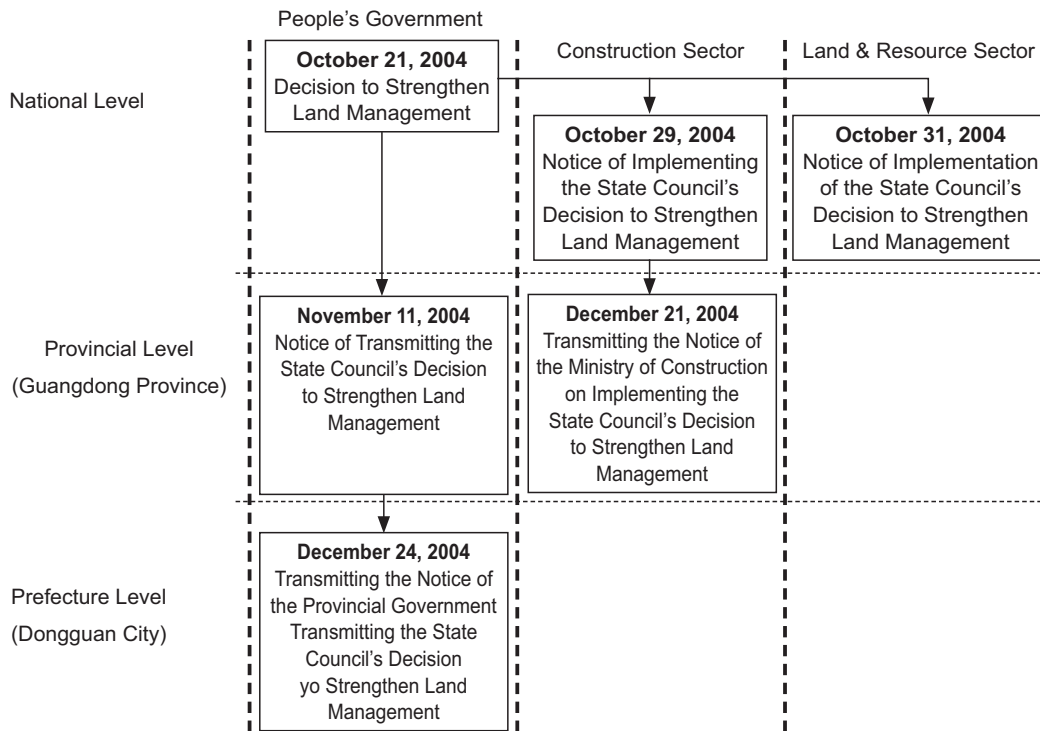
People's Government

Construction Sector

Land & Resource Sector

National Level

**October 21, 2004**
Decision to Strengthen Land Management

**October 29, 2004**
Notice of Implementing the State Council's Decision to Strengthen Land Management

**October 31, 2004**
Notice of Implementation of the State Council's Decision to Strengthen Land Management

Provincial Level
(Guangdong Province)

**November 11, 2004**
Notice of Transmitting the State Council's Decision to Strengthen Land Management

**December 21, 2004**
Transmitting the Notice of the Ministry of Construction on Implementing the State Council's Decision to Strengthen Land Management

Prefecture Level
(Dongguan City)

**December 24, 2004**
Transmitting the Notice of the Provincial Government Transmitting the State Council's Decision yo Strengthen Land Management